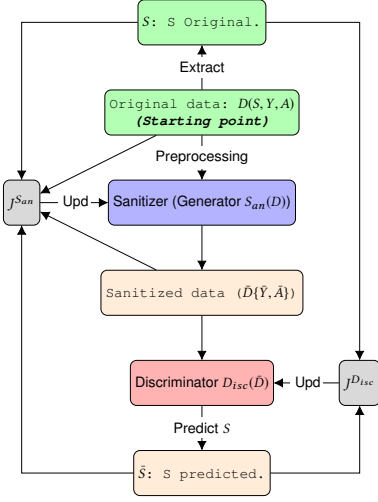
$S$: S Original.

Extract

Original data: $D(S,Y,A)$
(Starting point)

Preprocessing

$J^{S_{an}}$

Upd

Sanitizer (Generator $S_{an}(D)$)

Sanitized data $(\bar{D}\{\bar{Y},\bar{A}\})$

Discriminator $D_{isc}(\bar{D})$

Upd

$J^{D_{isc}}$

Predict $S$

$\bar{S}$: S predicted.